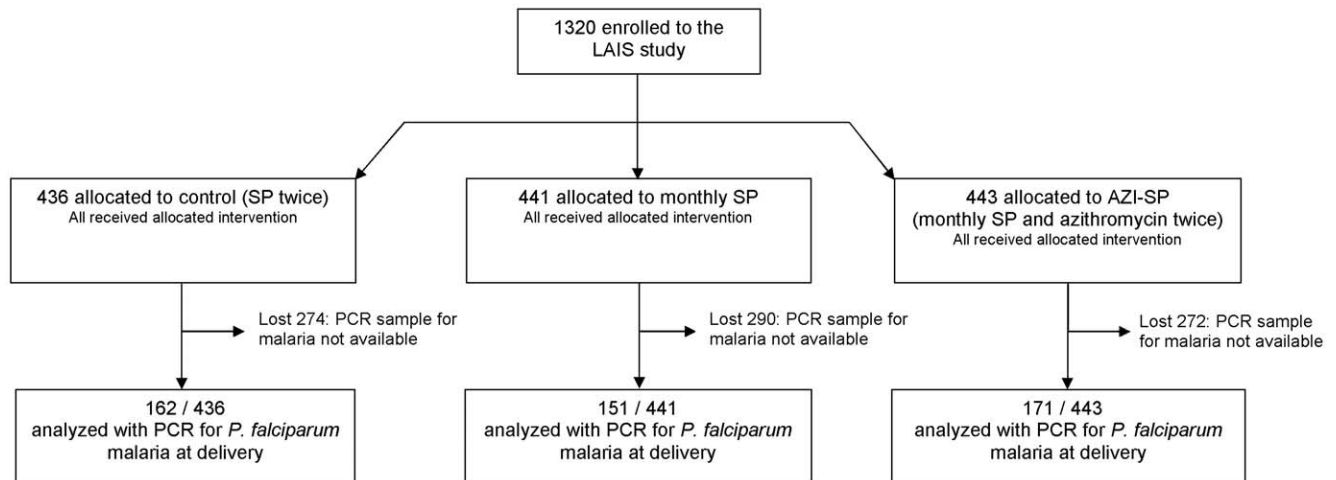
1320 enrolled to the LAIS study

436 allocated to control (SP twice)
All received allocated intervention

441 allocated to monthly SP
All received allocated intervention

443 allocated to AZI-SP
(monthly SP and azithromycin twice)
All received allocated intervention

Lost 274: PCR sample for malaria not available

Lost 290: PCR sample for malaria not available

Lost 272: PCR sample for malaria not available

162 / 436
analyzed with PCR for *P. falciparum* malaria at delivery

151 / 441
analyzed with PCR for *P. falciparum* malaria at delivery

171 / 443
analyzed with PCR for *P. falciparum* malaria at delivery